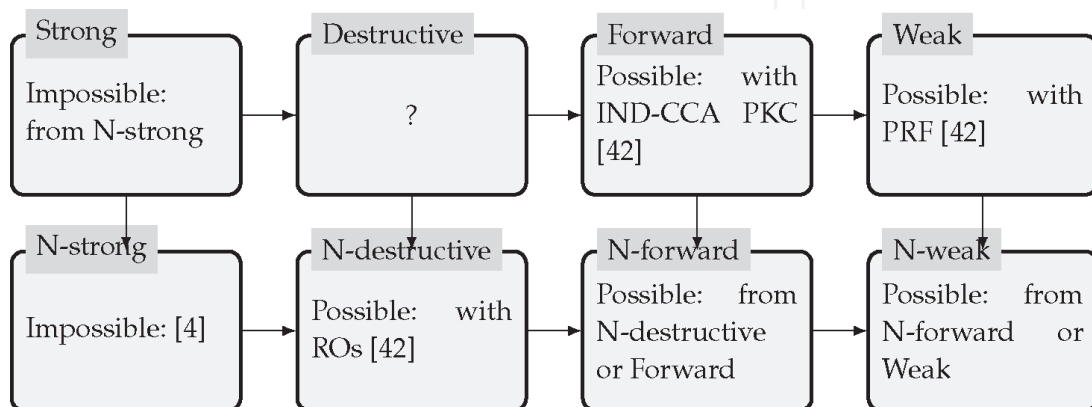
Strong

Impossible: from N-strong

Destructive

?

Forward

Possible: with IND-CCA PKC [42]

Weak

Possible: with PRF [42]

N-strong

Impossible: [4]

N-destructive

Possible: with ROs [42]

N-forward

Possible: from N-destructive or Forward

N-weak

Possible: from N-forward or Weak